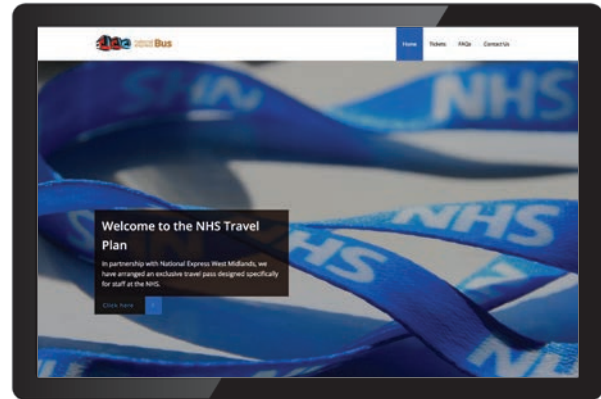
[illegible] Bus

Home Tickets FAQs Contact Us

NHS

NHS

NHS

NHS

Welcome to the NHS Travel Plan

In partnership with National Express West Midlands, we have arranged an exclusive travel pass designed specifically for staff at the NHS.

Click here